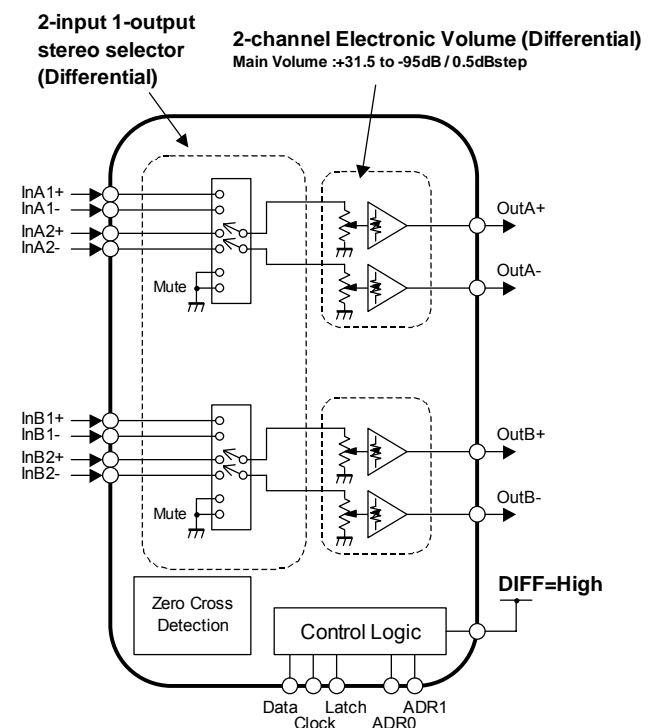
2-input 1-output stereo selector (Differential)

2-channel Electronic Volume (Differential)
Main Volume :+31.5 to -95dB / 0.5dBstep

InA1+
InA1-
InA2+
InA2-

Mute

OutA+

OutA-

InB1+
InB1-
InB2+
InB2-

Mute

OutB+

OutB-

Zero Cross Detection

Control Logic

DIFF=High

Data
Clock
Latch
ADR0
ADR1